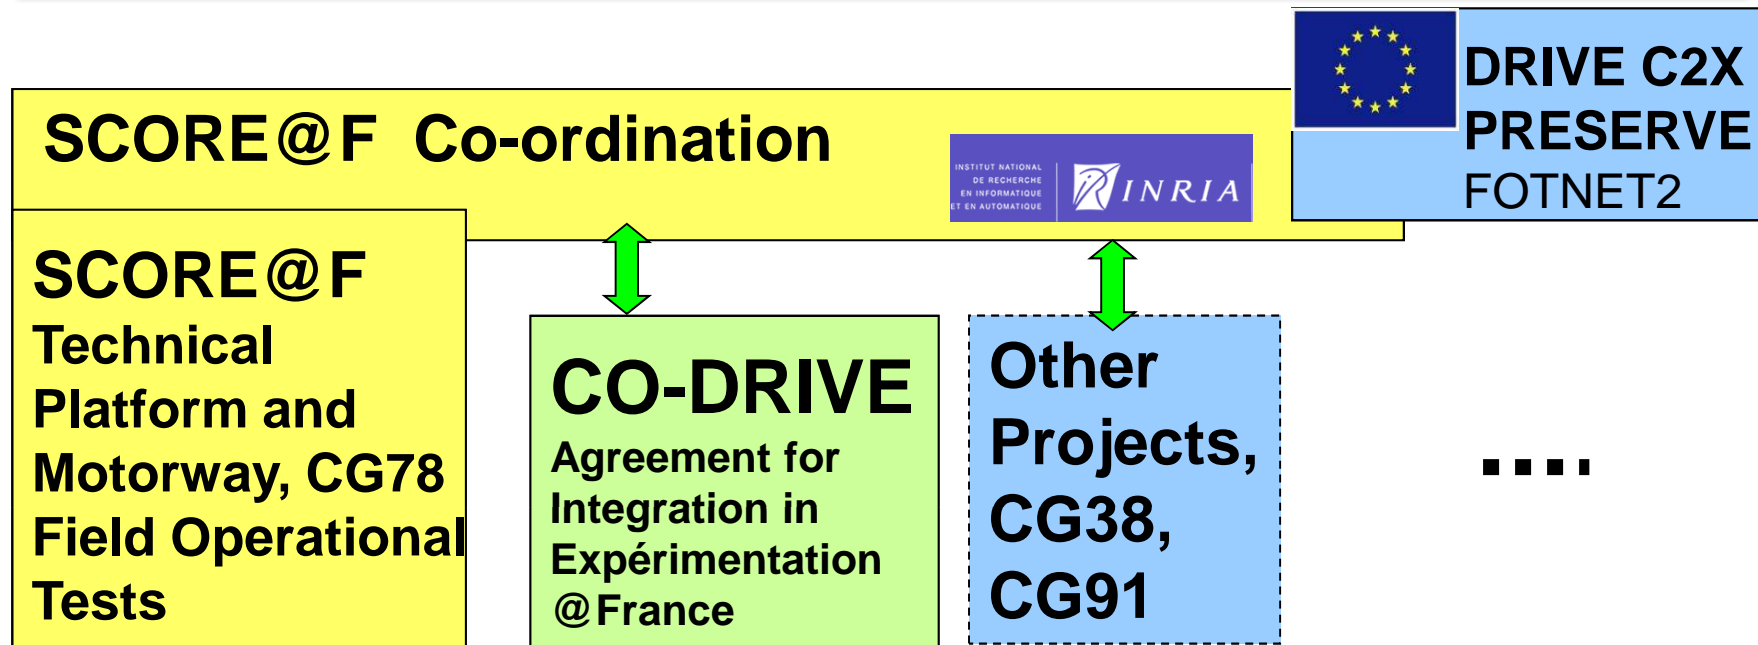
SCORE@F Co-ordination

INSTITUT NATIONAL DE RECHERCHE EN INFORMATIQUE ET EN AUTOMATIQUE

INRIA

DRIVE C2X
PRESERVE
FOTNET2

SCORE@F
Technical Platform and Motorway, CG78 Field Operational Tests

CO-DRIVE
Agreement for Integration in Expérimentation @France

Other Projects, CG38, CG91

....